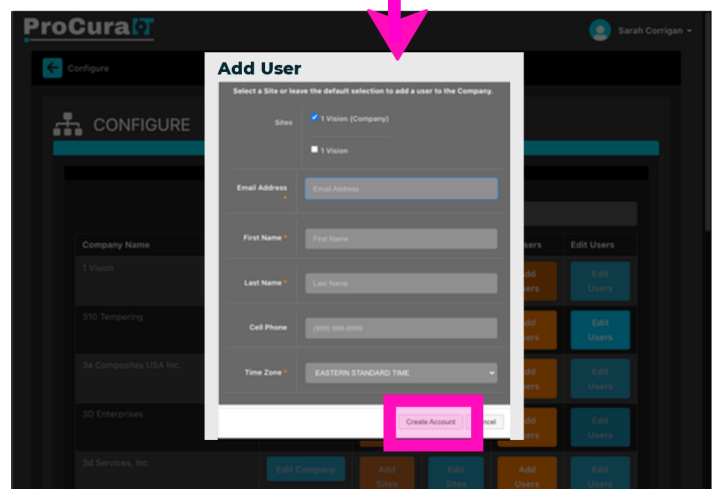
ProCura

Sarah Corrigan

Configure

CONFIGURE

Add User

Select a Site or leave the default selection to add a user to the Company.

Sites

1 Vision (Company)

1 Vision

Email Address *

Email Address

First Name *

First Name

Last Name *

Last Name

Cell Phone

(999) 999-9999

Time Zone *

EASTERN STANDARD TIME

Create Account

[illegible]ncel

| Company Name | | | | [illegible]sers | Edit Users |
|---|---|---|---|---|---|
| 1 Vision | | | | Add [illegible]sers | Edit Users |
| 310 Tempering | | | | Add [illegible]sers | Edit Users |
| 3a Composites USA Inc. | | | | Add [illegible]sers | Edit Users |
| 3D Enterprises | | | | Add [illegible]sers | Edit Users |
| 3d Services, Inc | Edit Company | Add Sites | Edit Sites | Add Users | Edit Users |